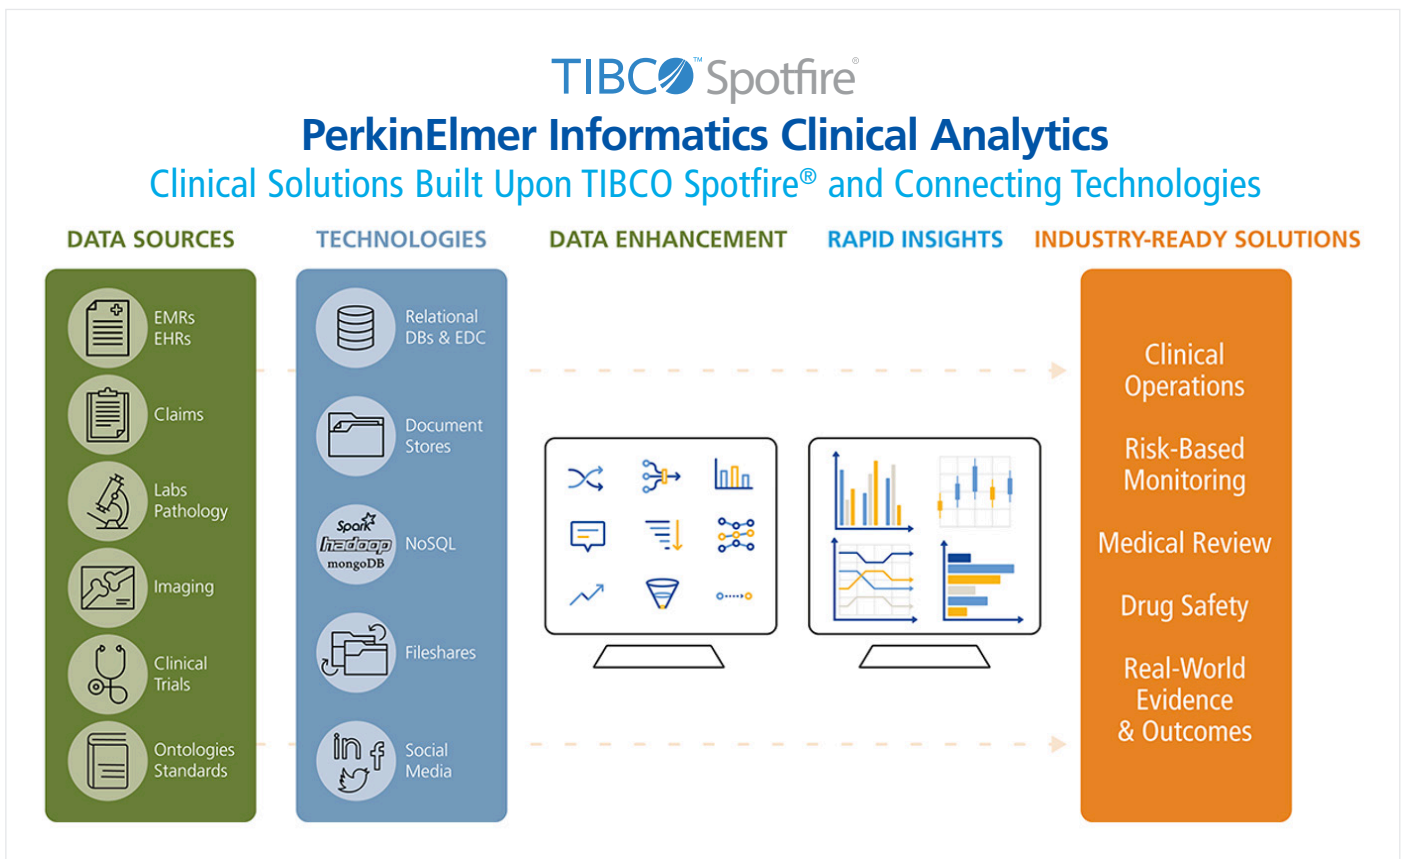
TIBCO™ Spotfire®

PerkinElmer Informatics Clinical Analytics

Clinical Solutions Built Upon TIBCO Spotfire® and Connecting Technologies

DATA SOURCES

TECHNOLOGIES

DATA ENHANCEMENT

RAPID INSIGHTS

INDUSTRY-READY SOLUTIONS

EMRs EHRs

Claims

Labs Pathology

Imaging

Clinical Trials

Ontologies Standards

Relational DBs & EDC

Document Stores

Spark hadoop mongoDB

NoSQL

Fileshares

Social Media

Clinical Operations

Risk-Based Monitoring

Medical Review

Drug Safety

Real-World Evidence & Outcomes